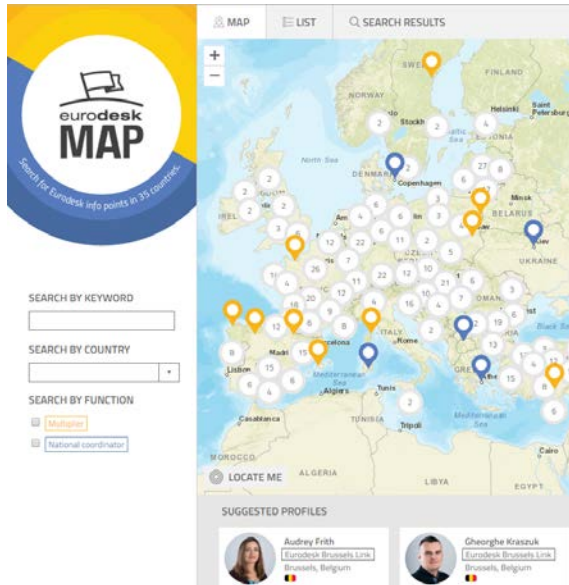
eurodesk
MAP
Search for Eurodesk info points in 35 countries.

MAP
LIST
SEARCH RESULTS

+
−

SWEDEN
FINLAND
Helsinki
Saint Petersburg
North Sea
DENMARK
Copenhagen
Minsk
BELARUS
Kiev
UKRAINE
Am
Ireland
Black Sea
ITALY
Rome
Madri
Lisbon
Barcelona
Mediterranean Sea
Algiers
Tunis
Tripoli
Casablanca
ALGERIA
LIBYA
EGYPT
Athens

2 2 2 4 27 6 8 6 2 2 2 2 5 4 6 3 3 4 6 12 22 11 2 8 7 26 12 4 22 12 10 5 4 12 7 18 20 12 3 6 16 4 7 3 5 12 9 8 19 8 2 12 13 8 15 6 15 6 4 2 6 5 15 6

LOCATE ME

SEARCH BY KEYWORD

SEARCH BY COUNTRY

SEARCH BY FUNCTION
Multiplier
National coordinator

SUGGESTED PROFILES
Audrey Frith
Eurodesk Brussels Link
Brussels, Belgium
Gheorghe Kraszuk
Eurodesk Brussels Link
Brussels, Belgium